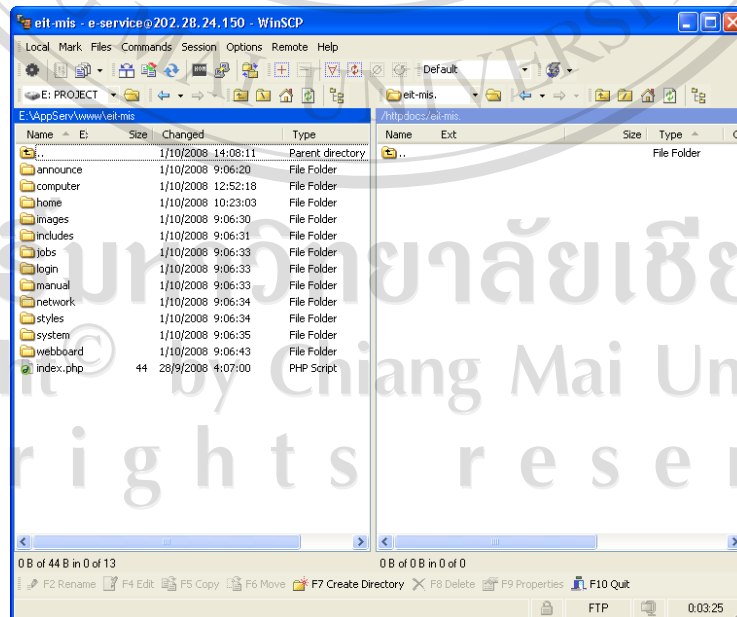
eit-mis - e-service@202.28.24.150 - WinSCP

Local Mark Files Commands Session Options Remote Help

Default

E: PROJECT

eit-mis.

E:\AppServ\www\eit-mis

/httpdocs/eit-mis.

| Name | Ext | Size | Changed | Type |
|---|---|---|---|---|
| .. | | | 1/10/2008 14:08:11 | Parent directory |
| announce | | | 1/10/2008 9:06:20 | File Folder |
| computer | | | 1/10/2008 12:52:18 | File Folder |
| home | | | 1/10/2008 10:23:03 | File Folder |
| images | | | 1/10/2008 9:06:30 | File Folder |
| includes | | | 1/10/2008 9:06:31 | File Folder |
| jobs | | | 1/10/2008 9:06:33 | File Folder |
| login | | | 1/10/2008 9:06:33 | File Folder |
| manual | | | 1/10/2008 9:06:33 | File Folder |
| network | | | 1/10/2008 9:06:34 | File Folder |
| styles | | | 1/10/2008 9:06:34 | File Folder |
| system | | | 1/10/2008 9:06:35 | File Folder |
| webboard | | | 1/10/2008 9:06:43 | File Folder |
| index.php | | 44 | 28/9/2008 4:07:00 | PHP Script |

| Name | Ext | Size | Type |
|---|---|---|---|
| .. | | | File Folder |

0 B of 44 B in 0 of 13

0 B of 0 B in 0 of 0

F2 Rename F4 Edit F5 Copy F6 Move F7 Create Directory F8 Delete F9 Properties F10 Quit

FTP 0:03:25

มหาวิทยาลัยเชียงใหม่
Copyright © by Chiang Mai University
All rights reserved